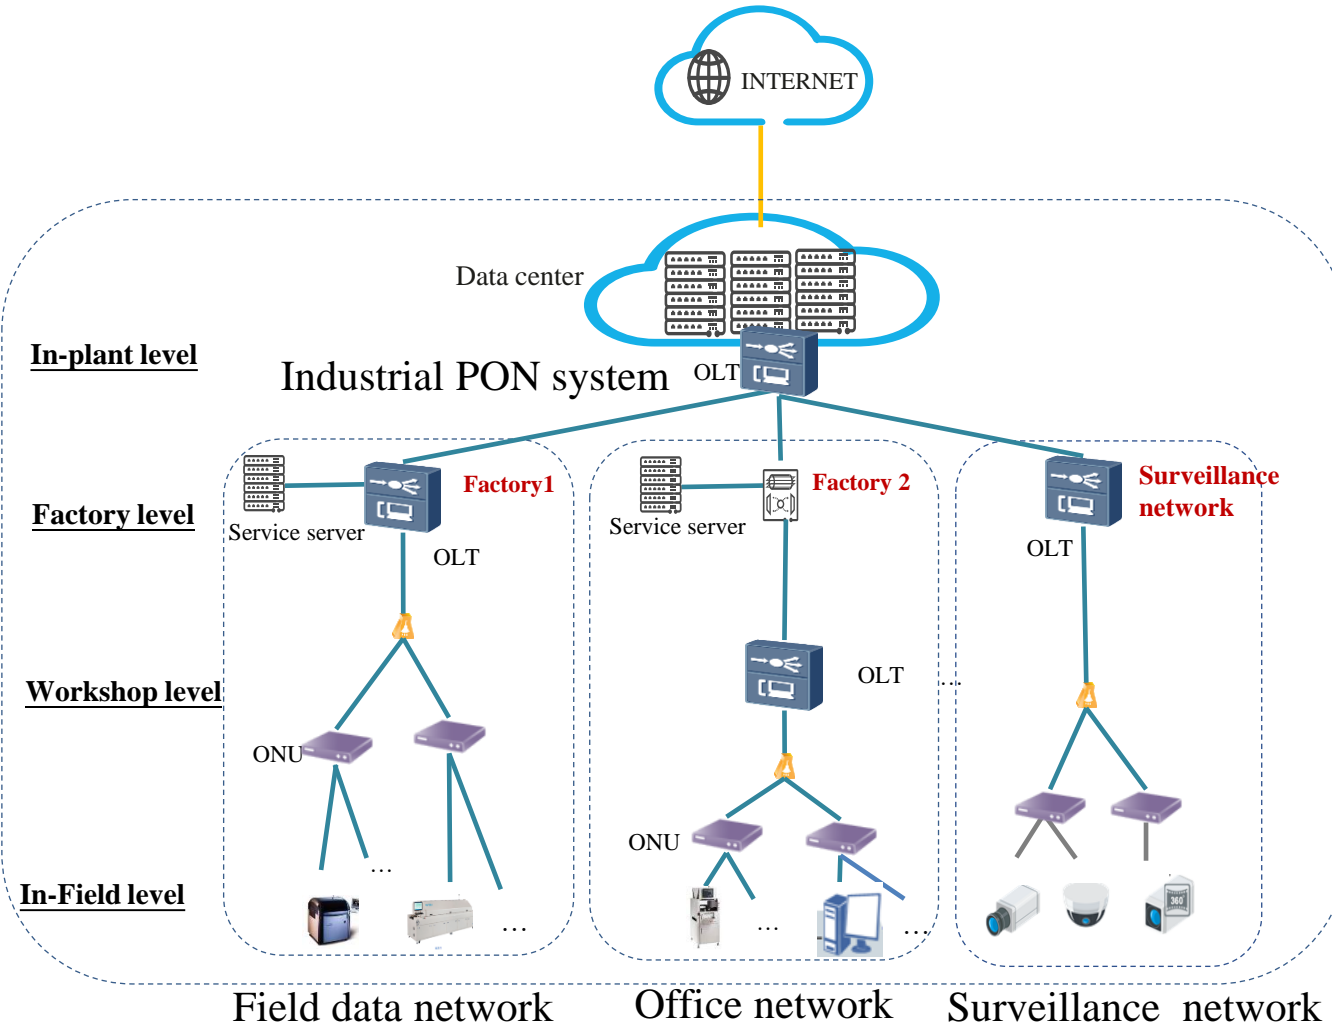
INTERNET

Data center

In-plant level

Industrial PON system

OLT

Factory level

Service server

Factory1

OLT

Service server

Factory 2

Surveillance network

OLT

Workshop level

OLT

...

ONU

ONU

...

In-Field level

...

...

...

Field data network

Office network

Surveillance network